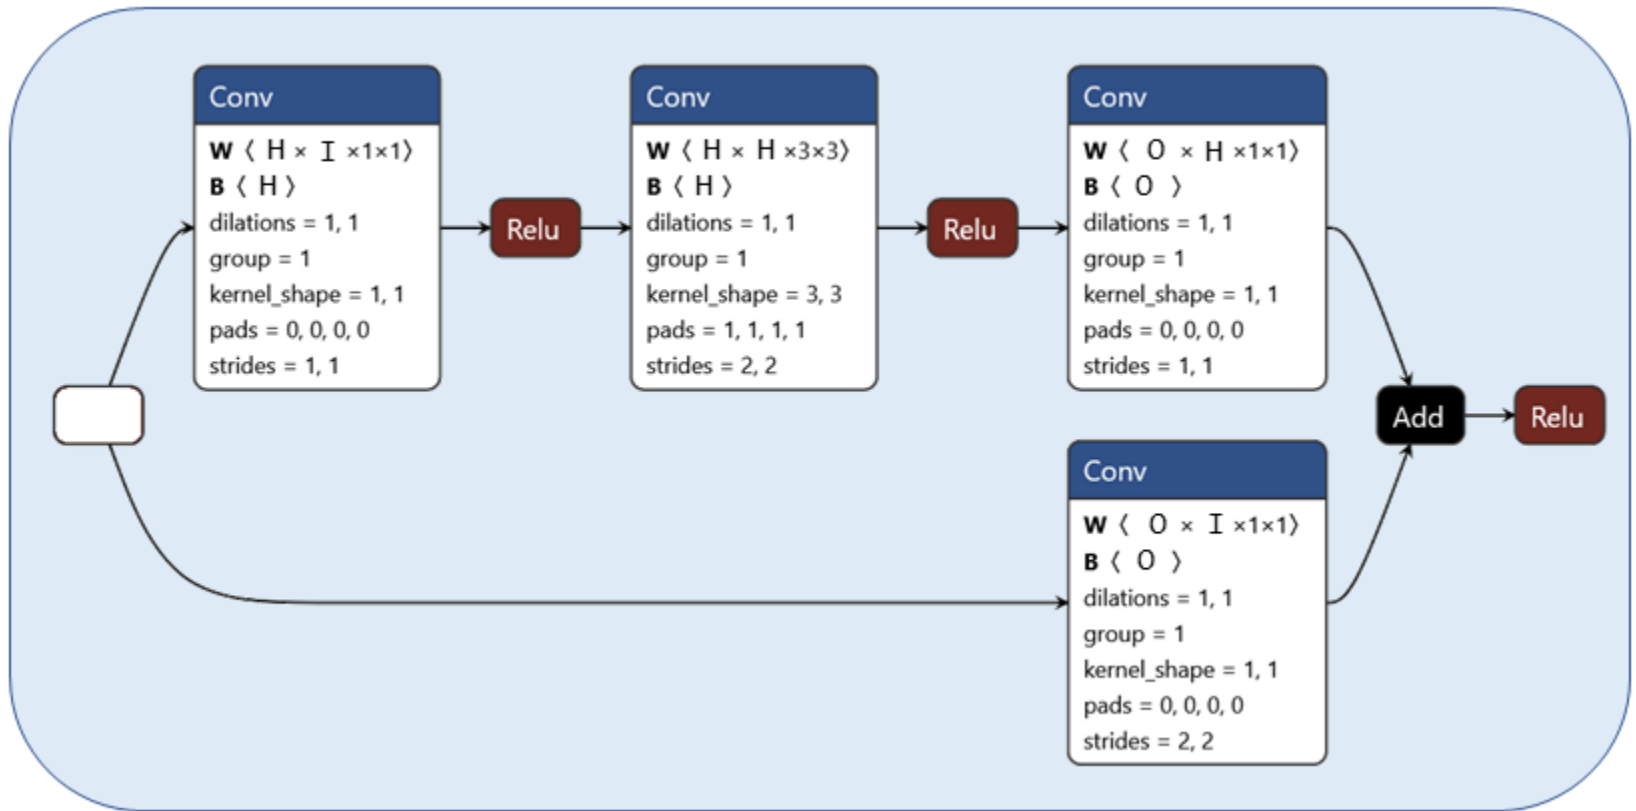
Conv

W ⟨ H × I ×1×1⟩
B ⟨ H ⟩
dilations = 1, 1
group = 1
kernel_shape = 1, 1
pads = 0, 0, 0, 0
strides = 1, 1

Relu

Conv

W ⟨ H × H ×3×3⟩
B ⟨ H ⟩
dilations = 1, 1
group = 1
kernel_shape = 3, 3
pads = 1, 1, 1, 1
strides = 2, 2

Relu

Conv

W ⟨ O × H ×1×1⟩
B ⟨ O ⟩
dilations = 1, 1
group = 1
kernel_shape = 1, 1
pads = 0, 0, 0, 0
strides = 1, 1

Add

Relu

Conv

W ⟨ O × I ×1×1⟩
B ⟨ O ⟩
dilations = 1, 1
group = 1
kernel_shape = 1, 1
pads = 0, 0, 0, 0
strides = 2, 2